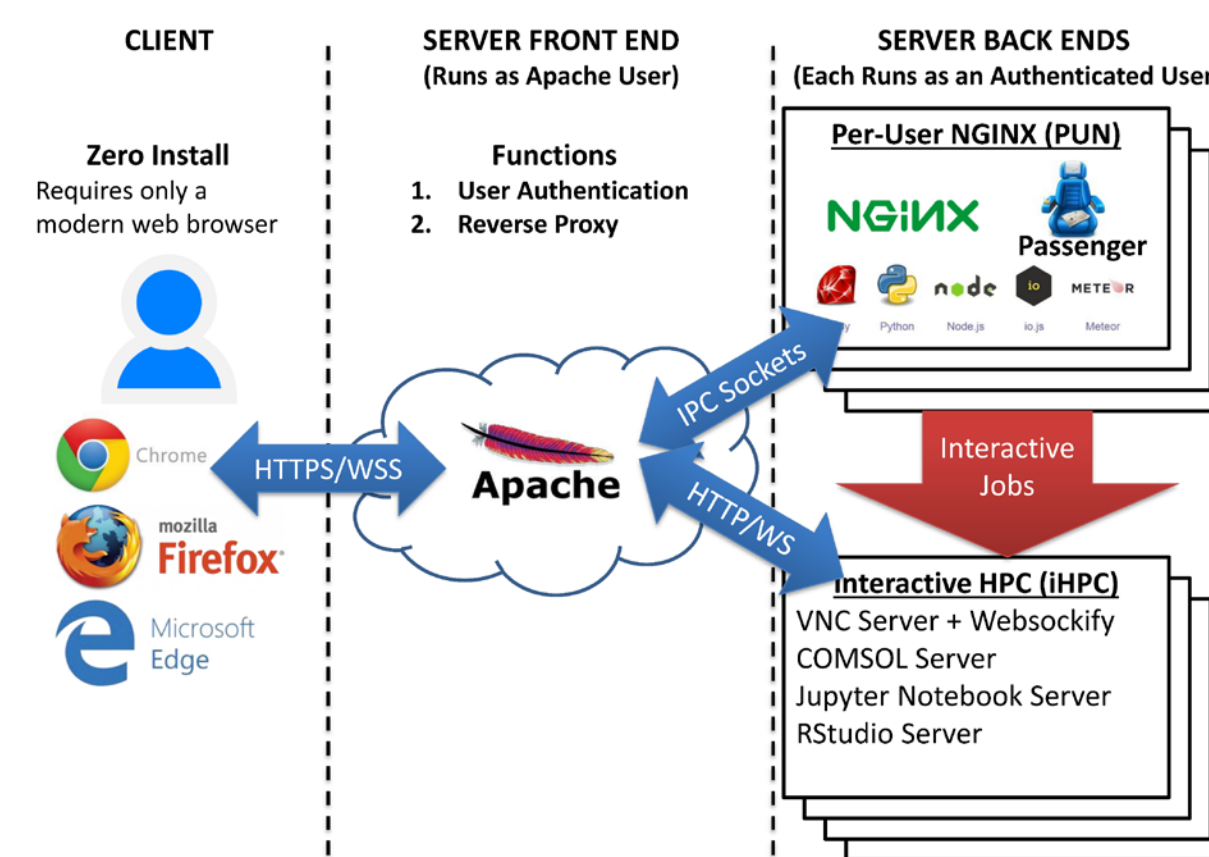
CLIENT

SERVER FRONT END
(Runs as Apache User)

SERVER BACK ENDS
(Each Runs as an Authenticated User

Zero Install
Requires only a modern web browser

Functions
1. User Authentication
2. Reverse Proxy

Per-User NGINX (PUN)

NGINX

Passenger

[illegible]y Python Node.js io.js Meteor

node

io

METEOR

Chrome

mozilla
Firefox

Microsoft
Edge

HTTPS/WSS

Apache

IPC Sockets

HTTP/WS

Interactive Jobs

Interactive HPC (iHPC)
VNC Server + Websockify
COMSOL Server
Jupyter Notebook Server
RStudio Server